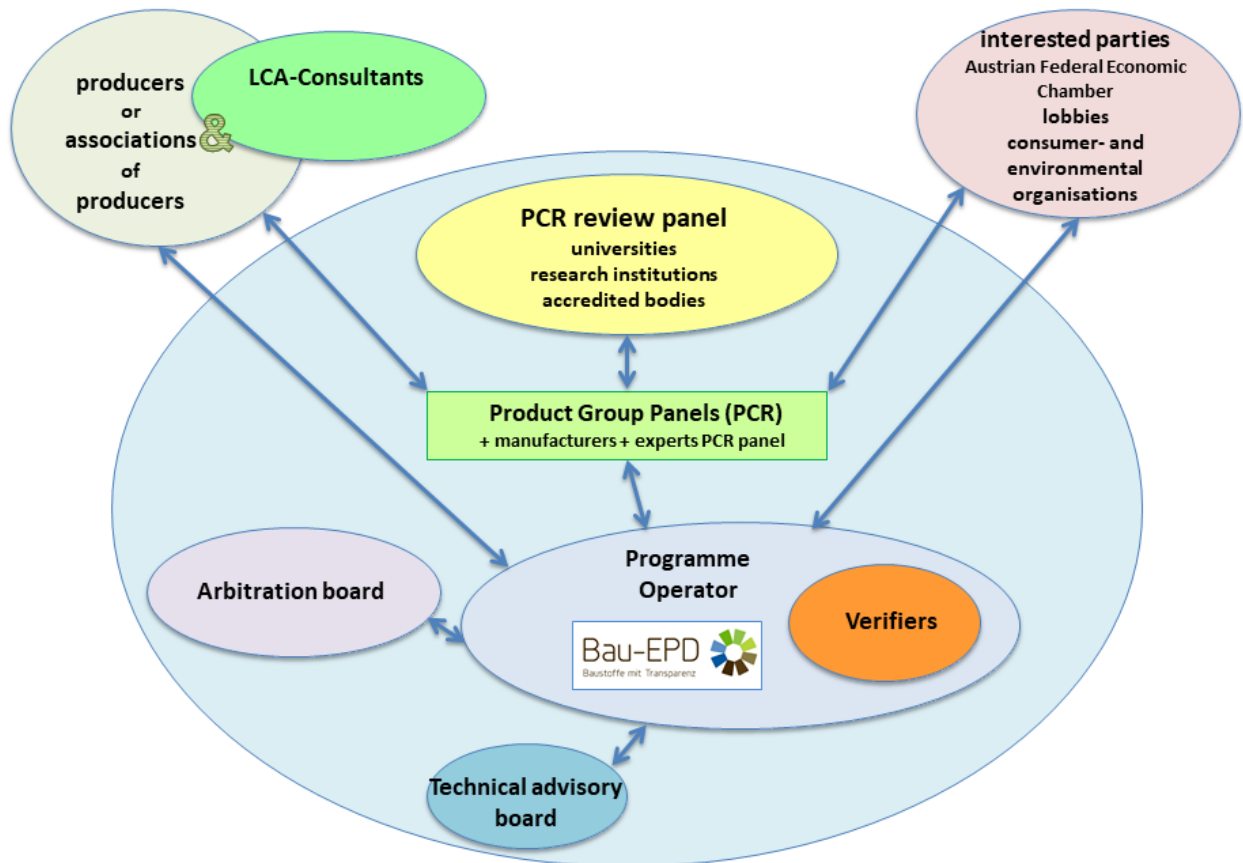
producers
or
associations
&
of
producers

LCA-Consultants

interested parties
Austrian Federal Economic Chamber
lobbies
consumer- and environmental organisations

PCR review panel
universities
research institutions
accredited bodies

Product Group Panels (PCR)
+ manufacturers + experts PCR panel

Programme Operator

Arbitration board

Verifiers

Bau-EPD
Baustoffe mit Transparenz

Technical advisory board